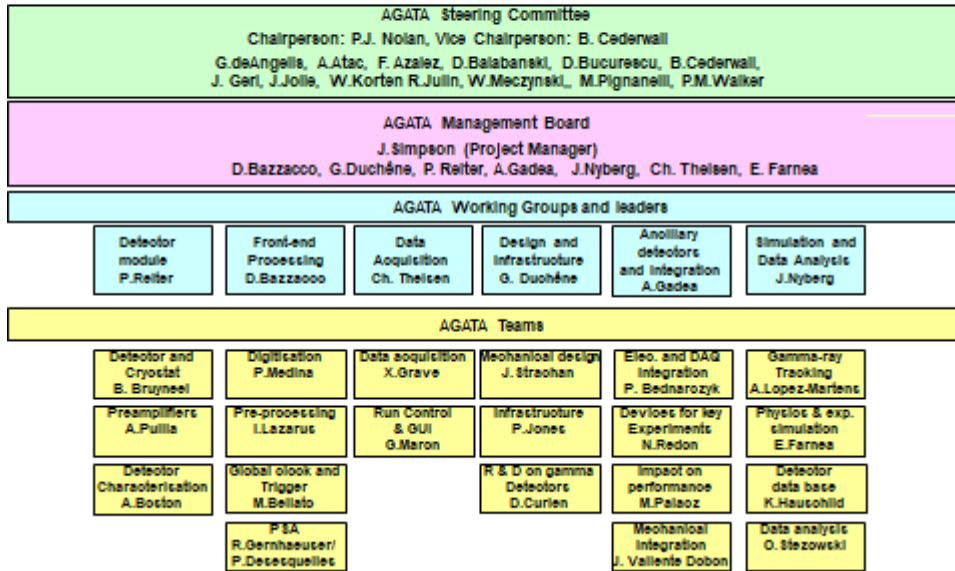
AGATA Steering Committee

Chairperson: P.J. Nolan, Vice Chairperson: B. Cederwall

G.deAngelis, A.Atac, F. Azaiez, D.Balabanski, D.Bucurescu, B.Cederwall, J. Gerl, J.Jolie, W.Korten R.Julin, W.Meczynski,, M.Pignanelli, P.M.Walker

AGATA Management Board

J.Simpson (Project Manager)

D.Bazzacco, G.Duchêne, P. Reiter, A.Gadea, J.Nyberg, Ch. Theisen, E. Farnea

AGATA Working Groups and leaders

Detector module P.Reiter

Front-end Processing D.Bazzacco

Data Acquisition Ch. Theisen

Design and Infrastructure G. Duchêne

Ancillary detectors and integration A.Gadea

Simulation and Data Analysis J.Nyberg

AGATA Teams

Detector and Cryostat B. Bruyneel

Preamplifiers A.Pullia

Detector Characterisation A.Boston

Digitisation P.Medina

Pre-processing I.Lazarus

Global clock and Trigger M.Bellato

PSA R.Gernhaeuser/ P.Desesquelles

Data acquisition X.Grave

Run Control & GUI G.Maron

Mechanical design J. Strachan

Infrastructure P.Jones

R & D on gamma Detectors D.Curien

Elec. and DAQ integration P. Bednarczyk

Devices for key Experiments N.Redon

Impact on performance M.Palacz

Mechanical integration J. Valiente Dobon

Gamma-ray Tracking A.Lopez-Martens

Physics & exp. simulation E.Farnea

Detector data base K.Hauschild

Data analysis O. Stezowski